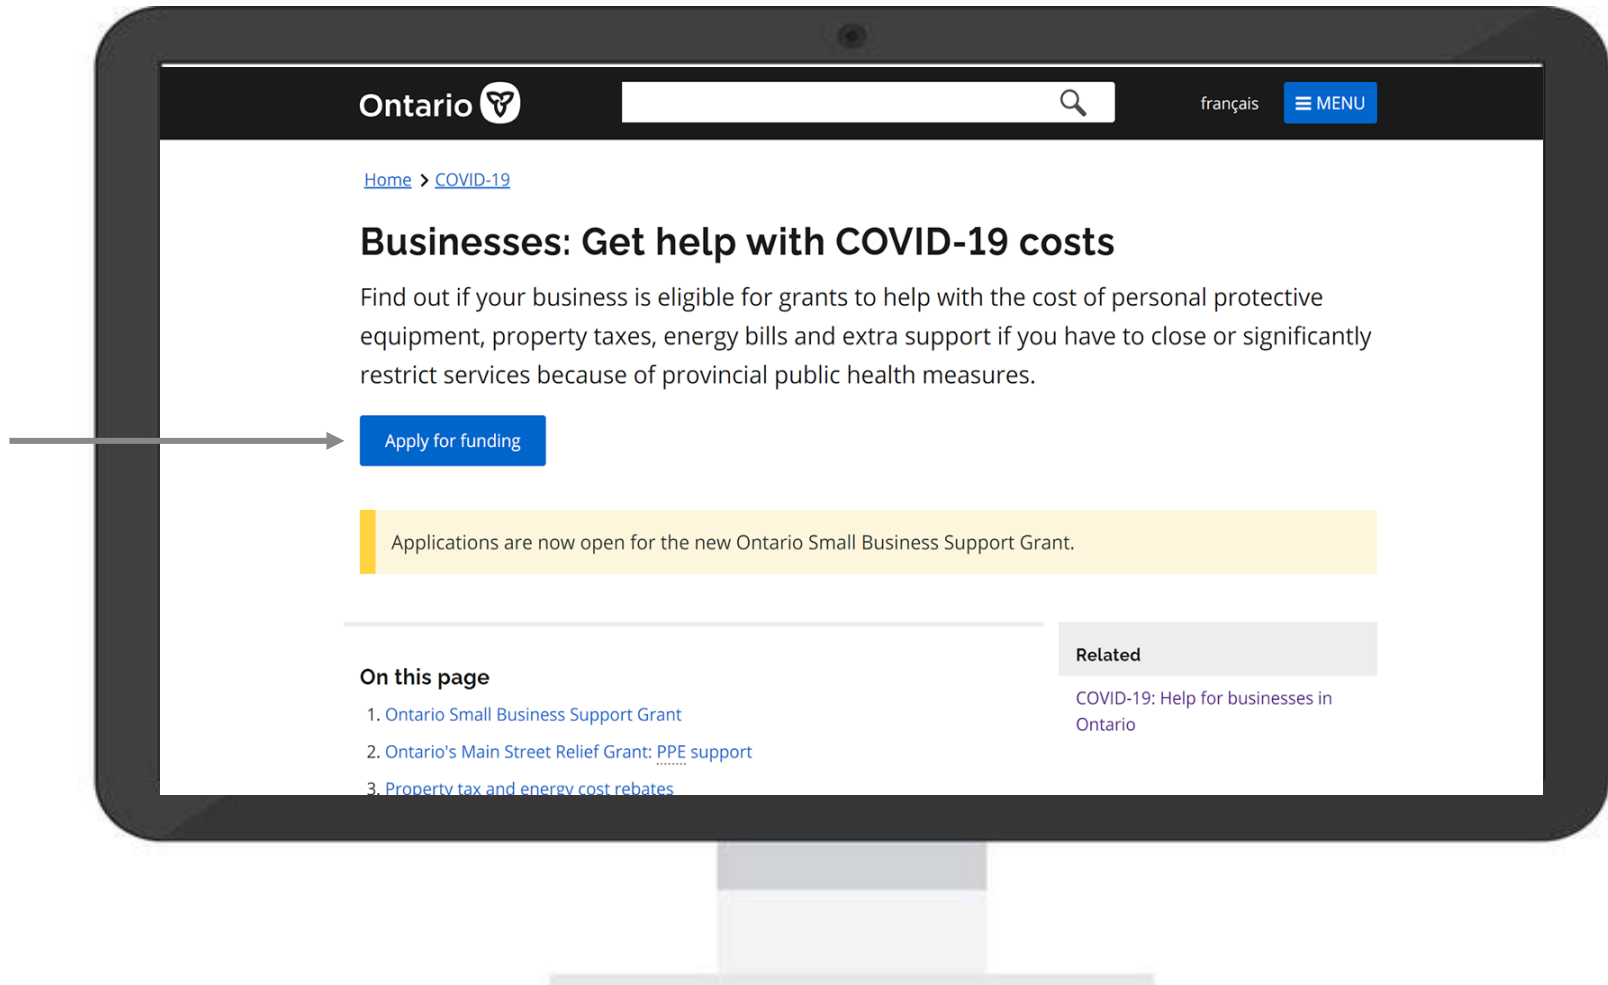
Ontario

français

MENU

Home > COVID-19

Businesses: Get help with COVID-19 costs

Find out if your business is eligible for grants to help with the cost of personal protective equipment, property taxes, energy bills and extra support if you have to close or significantly restrict services because of provincial public health measures.

Apply for funding

Applications are now open for the new Ontario Small Business Support Grant.

On this page

1. Ontario Small Business Support Grant
2. Ontario's Main Street Relief Grant: PPE support
3. Property tax and energy cost rebates

Related

COVID-19: Help for businesses in Ontario